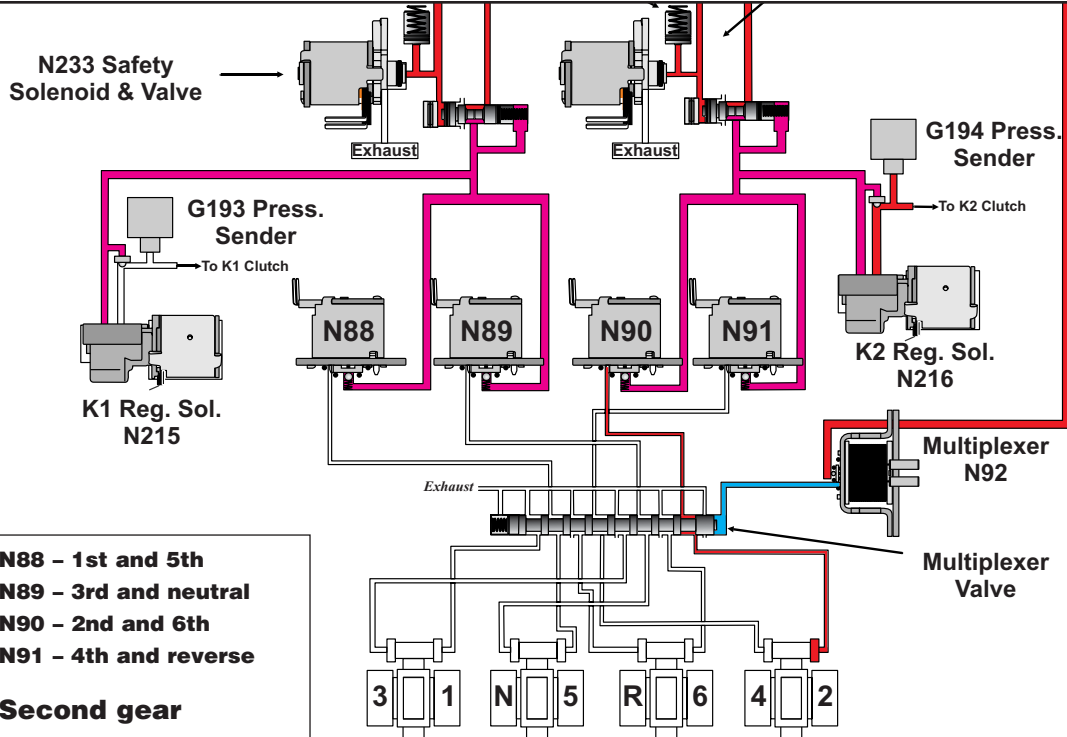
N233 Safety Solenoid & Valve

Exhaust

Exhaust

G194 Press. Sender

To K2 Clutch

G193 Press. Sender

To K1 Clutch

N88

N89

N90

N91

K2 Reg. Sol. N216

K1 Reg. Sol. N215

Multiplexer N92

Exhaust

Multiplexer Valve

N88 – 1st and 5th
N89 – 3rd and neutral
N90 – 2nd and 6th
N91 – 4th and reverse

Second gear

3 1 N 5 R 6 4 2